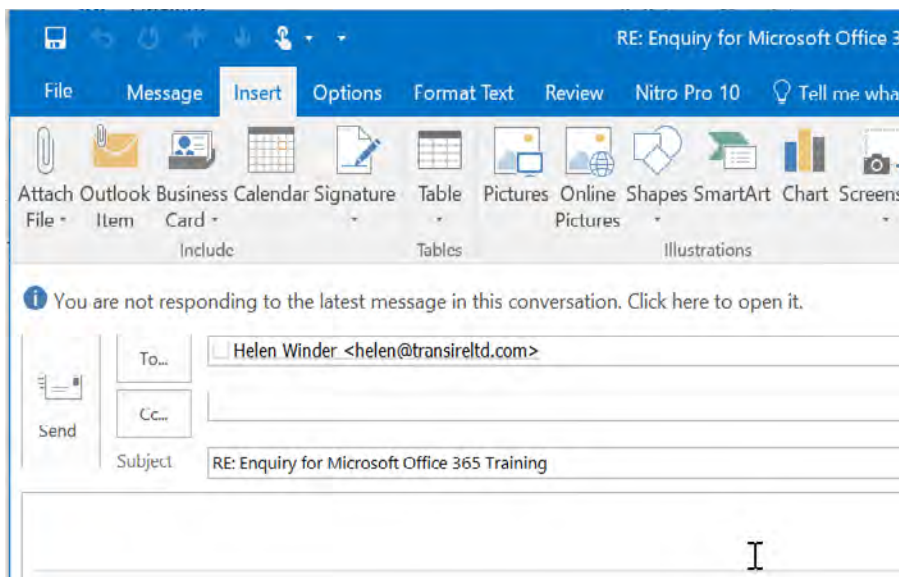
RE: Enquiry for Microsoft Office 3

File Message Insert Options Format Text Review Nitro Pro 10 Tell me wha

Attach File Outlook Item Business Card Calendar Signature Table Pictures Online Pictures Shapes SmartArt Chart Screens

Include Tables Illustrations

You are not responding to the latest message in this conversation. Click here to open it.

Send

To...

Helen Winder <helen@transireltd.com>

Cc...

Subject RE: Enquiry for Microsoft Office 365 Training